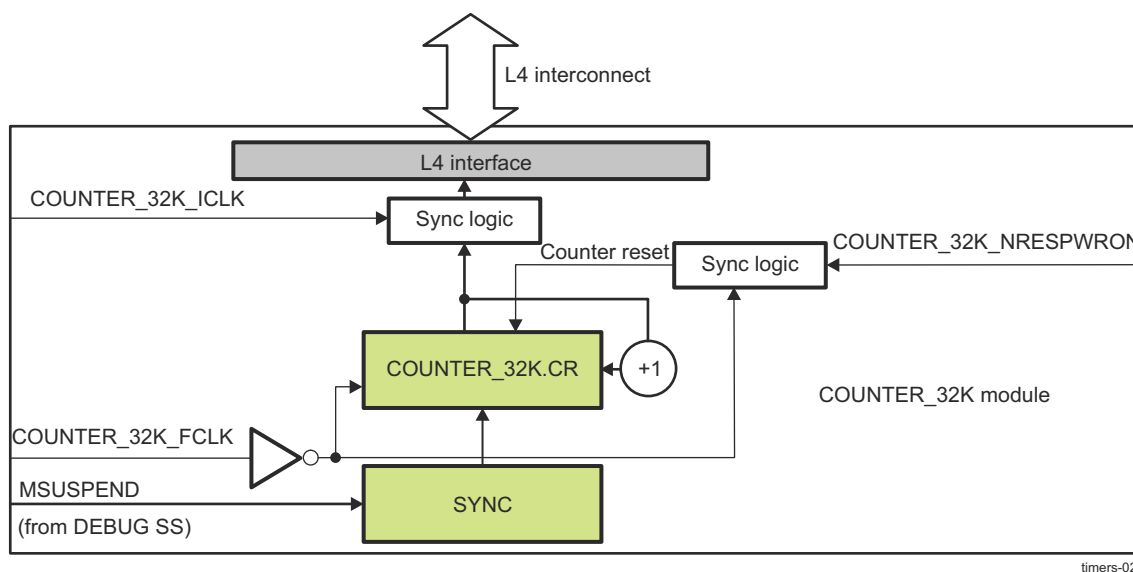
L4 interconnect

L4 interface

COUNTER_32K_ICLK

Sync logic

Counter reset

Sync logic

COUNTER_32K_NRESPWRON

COUNTER_32K.CR

+1

COUNTER_32K module

COUNTER_32K_FCLK

MSUSPEND

(from DEBUG SS)

SYNC

timers-02